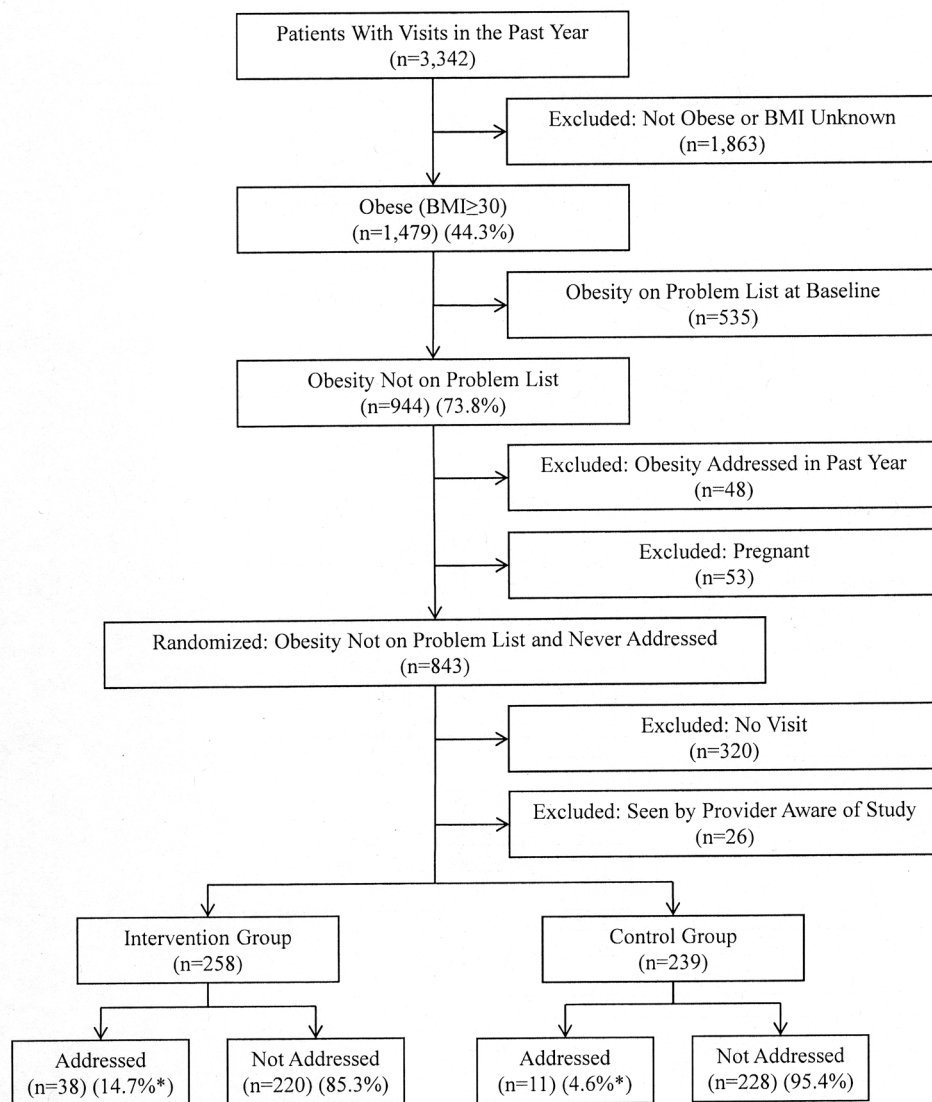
Patients With Visits in the Past Year
(n=3,342)

Excluded: Not Obese or BMI Unknown
(n=1,863)

Obese (BMI≥30)
(n=1,479) (44.3%)

Obesity on Problem List at Baseline
(n=535)

Obesity Not on Problem List
(n=944) (73.8%)

Excluded: Obesity Addressed in Past Year
(n=48)

Excluded: Pregnant
(n=53)

Randomized: Obesity Not on Problem List and Never Addressed
(n=843)

Excluded: No Visit
(n=320)

Excluded: Seen by Provider Aware of Study
(n=26)

Intervention Group
(n=258)

Control Group
(n=239)

Addressed
(n=38) (14.7%*)

Not Addressed
(n=220) (85.3%)

Addressed
(n=11) (4.6%*)

Not Addressed
(n=228) (95.4%)